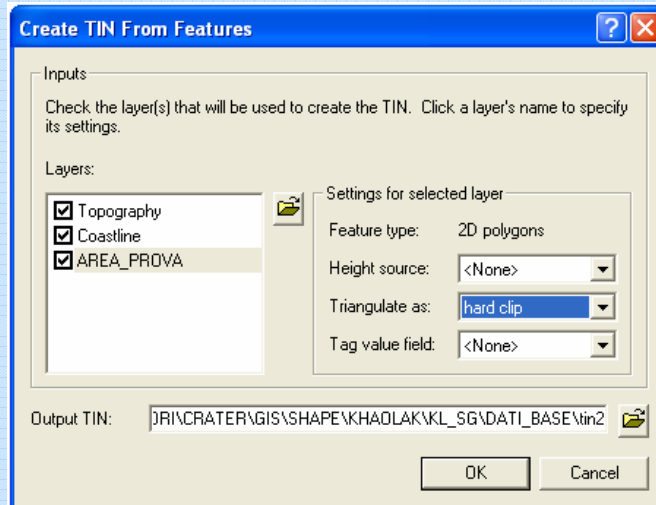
Create TIN From Features

?

Inputs

Check the layer(s) that will be used to create the TIN. Click a layer's name to specify its settings.

Layers:

Topography
Coastline
AREA_PROVA

Settings for selected layer

Feature type: 2D polygons

Height source: <None>

Triangulate as: hard clip

Tag value field: <None>

Output TIN: ORI\CRATER\GIS\SHAPE\KHAOLAK\KL_SG\DATI_BASE\tin2

OK

Cancel